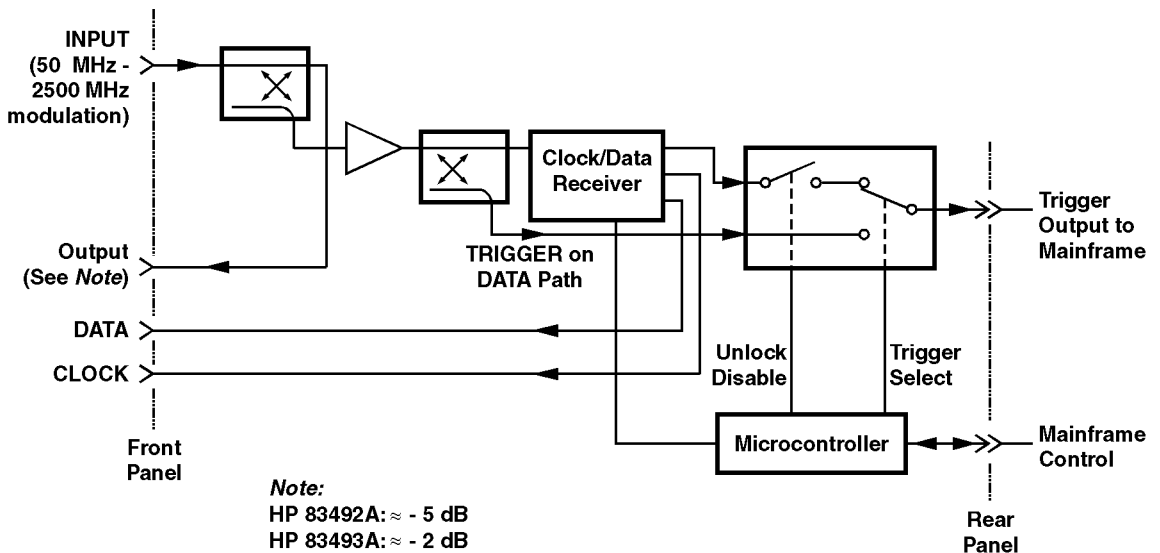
INPUT (50 MHz - 2500 MHz modulation)

Clock/Data Receiver

Trigger Output to Mainframe

Output (See *Note*)

TRIGGER on DATA Path

DATA

CLOCK

Unlock Disable

Trigger Select

Microcontroller

Mainframe Control

Front Panel

*Note:*
HP 83492A: $\approx$ - 5 dB
HP 83493A: $\approx$ - 2 dB

Rear Panel